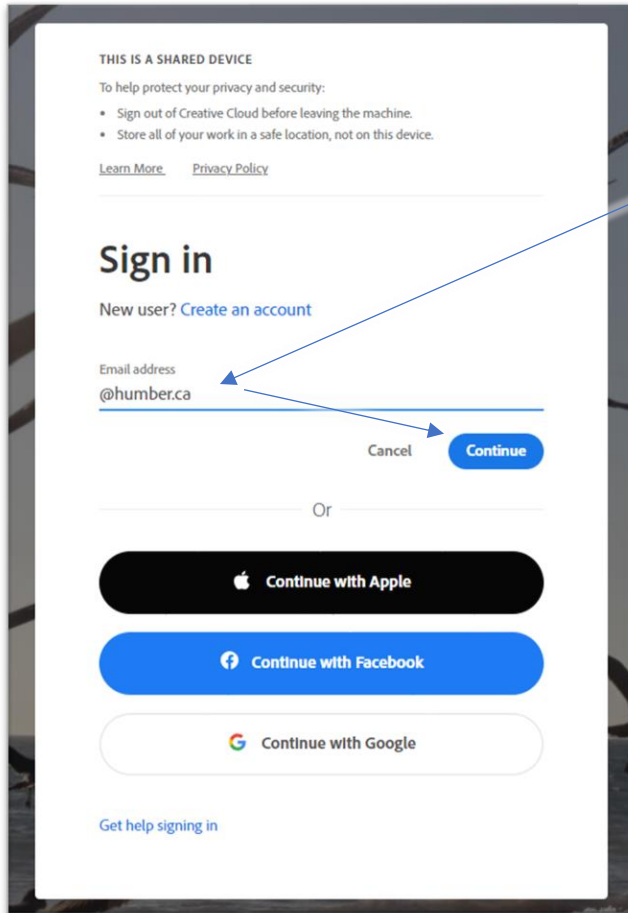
THIS IS A SHARED DEVICE

To help protect your privacy and security:

- Sign out of Creative Cloud before leaving the machine.
- Store all of your work in a safe location, not on this device.

Learn More Privacy Policy

Sign in

New user? Create an account

Email address

@humber.ca

Cancel Continue

Or

Continue with Apple

Continue with Facebook

Continue with Google

Get help signing in